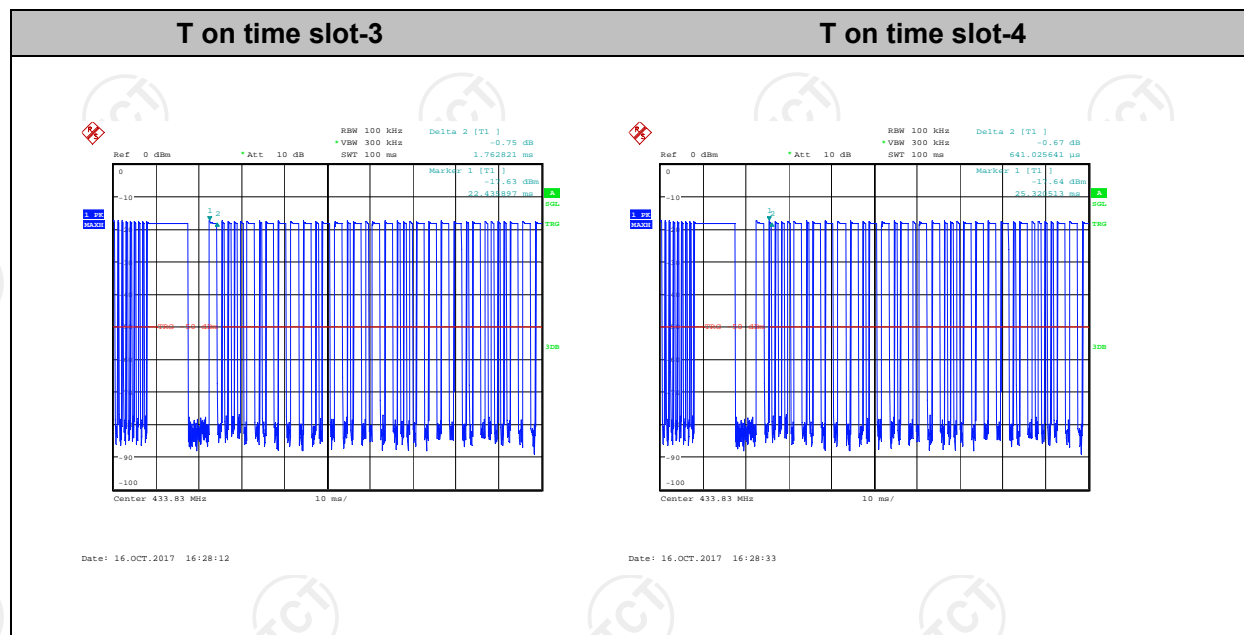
| T on time slot-3 | T on time slot-4 |
|---|---|

RBW 100 kHz
*VBW 300 kHz
SWT 100 ms
Ref 0 dBm
*Att 10 dB
Delta 2 [T1 ]
-0.75 dB
1.762821 ms
Marker 1 [T1 ]
-17.63 dBm
22.435897 ms
0
-10
1 PK
MAXH
A
SGL
TRG
TRG -50 dBm
3DB
-90
-100
Center 433.83 MHz
10 ms/
Date: 16.OCT.2017 16:28:12

RBW 100 kHz
*VBW 300 kHz
SWT 100 ms
Ref 0 dBm
*Att 10 dB
Delta 2 [T1 ]
-0.67 dB
641.025641 µs
Marker 1 [T1 ]
-17.64 dBm
25.320513 ms
0
-10
1 PK
MAXH
A
SGL
TRG
TRG -50 dBm
3DB
-90
-100
Center 433.83 MHz
10 ms/
Date: 16.OCT.2017 16:28:33